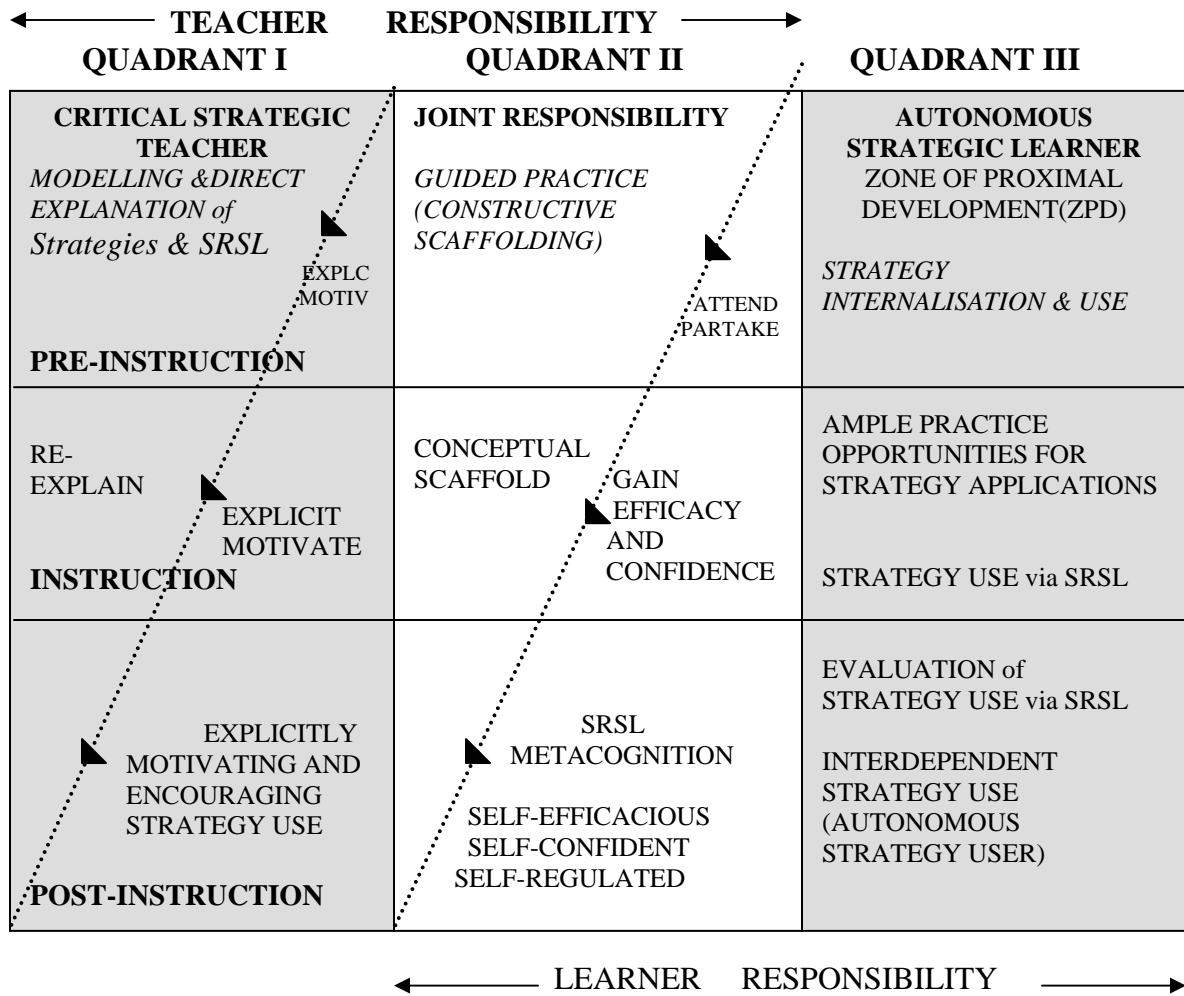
TEACHER RESPONSIBILITY

QUADRANT I QUADRANT II QUADRANT III

| CRITICAL STRATEGIC TEACHER *MODELLING &DIRECT EXPLANATION of Strategies & SRSL* EXPLC MOTIV **PRE-INSTRUCTION** | **JOINT RESPONSIBILITY** *GUIDED PRACTICE (CONSTRUCTIVE SCAFFOLDING)* ATTEND PARTAKE | **AUTONOMOUS STRATEGIC LEARNER** ZONE OF PROXIMAL DEVELOPMENT(ZPD) *STRATEGY INTERNALISATION & USE* |
|---|---|---|
| RE-EXPLAIN EXPLICIT MOTIVATE **INSTRUCTION** | CONCEPTUAL SCAFFOLD GAIN EFFICACY AND CONFIDENCE | AMPLE PRACTICE OPPORTUNITIES FOR STRATEGY APPLICATIONS STRATEGY USE via SRSL |
| EXPLICITLY MOTIVATING AND ENCOURAGING STRATEGY USE **POST-INSTRUCTION** | SRSL METACOGNITION SELF-EFFICACIOUS SELF-CONFIDENT SELF-REGULATED | EVALUATION of STRATEGY USE via SRSL INTERDEPENDENT STRATEGY USE (AUTONOMOUS STRATEGY USER) |

LEARNER RESPONSIBILITY